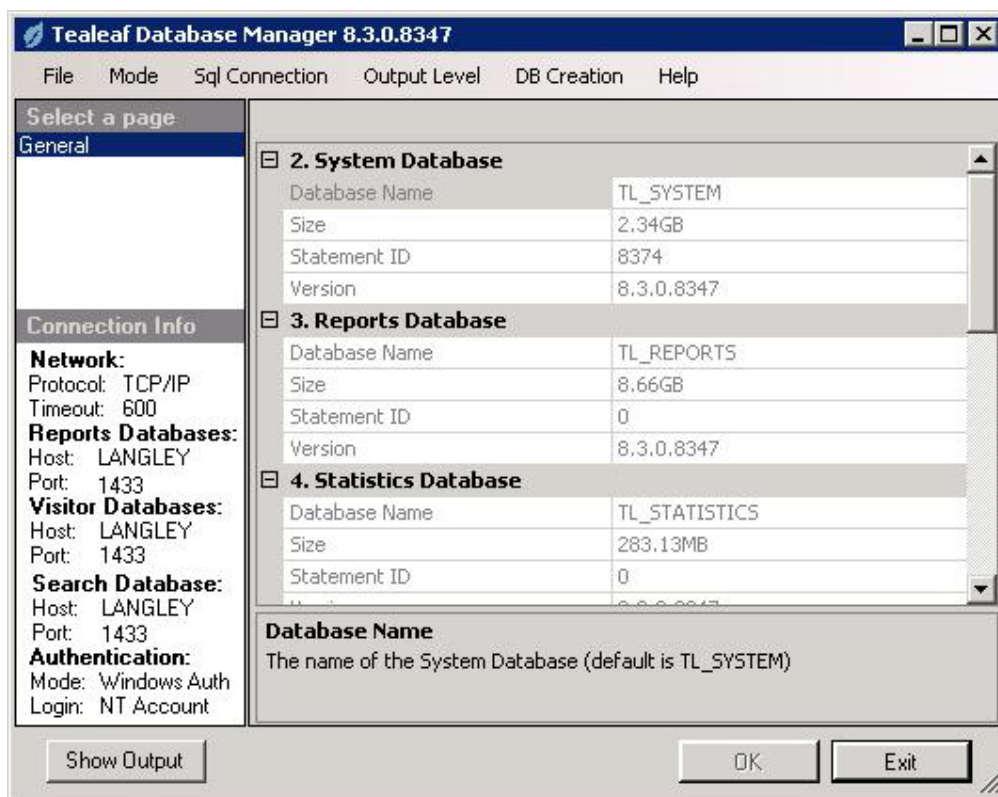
Tealeaf Database Manager 8.3.0.8347

File Mode Sql Connection Output Level DB Creation Help

Select a page
General

Connection Info
Network:
Protocol: TCP/IP
Timeout: 600
Reports Databases:
Host: LANGLEY
Port: 1433
Visitor Databases:
Host: LANGLEY
Port: 1433
Search Database:
Host: LANGLEY
Port: 1433
Authentication:
Mode: Windows Auth
Login: NT Account

⊟ 2. System Database

| Database Name | TL_SYSTEM |
|---|---|
| Size | 2.34GB |
| Statement ID | 8374 |
| Version | 8.3.0.8347 |

⊟ 3. Reports Database

| Database Name | TL_REPORTS |
|---|---|
| Size | 8.66GB |
| Statement ID | 0 |
| Version | 8.3.0.8347 |

⊟ 4. Statistics Database

| Database Name | TL_STATISTICS |
|---|---|
| Size | 283.13MB |
| Statement ID | 0 |
| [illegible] | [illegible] |

Database Name
The name of the System Database (default is TL_SYSTEM)

Show Output
OK
Exit